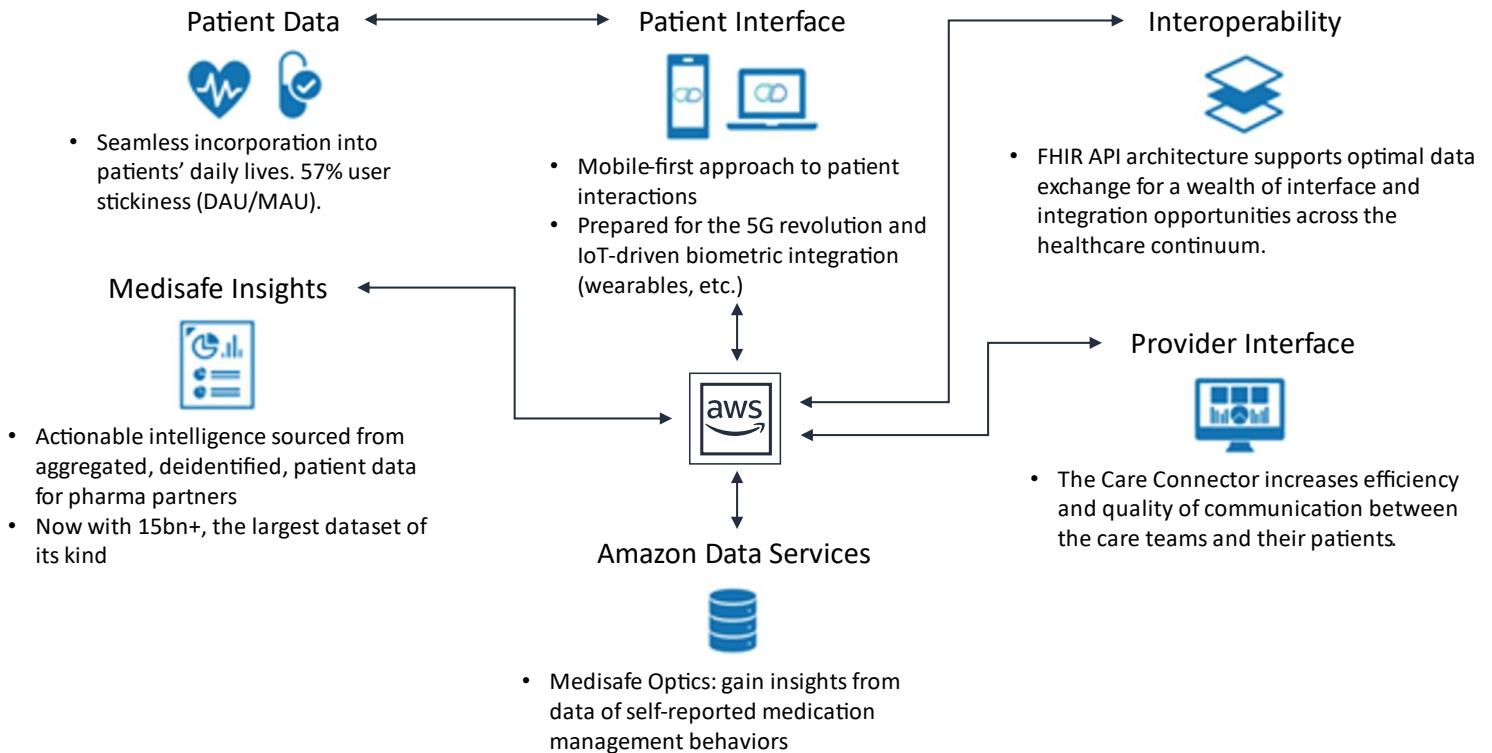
Patient Data

• Seamless incorporation into patients' daily lives. 57% user stickiness (DAU/MAU).

Patient Interface

• Mobile-first approach to patient interactions
• Prepared for the 5G revolution and IoT-driven biometric integration (wearables, etc.)

Interoperability

• FHIR API architecture supports optimal data exchange for a wealth of interface and integration opportunities across the healthcare continuum.

Medisafe Insights

• Actionable intelligence sourced from aggregated, deidentified, patient data for pharma partners
• Now with 15bn+, the largest dataset of its kind

aws

Provider Interface

• The Care Connector increases efficiency and quality of communication between the care teams and their patients.

Amazon Data Services

• Medisafe Optics: gain insights from data of self-reported medication management behaviors